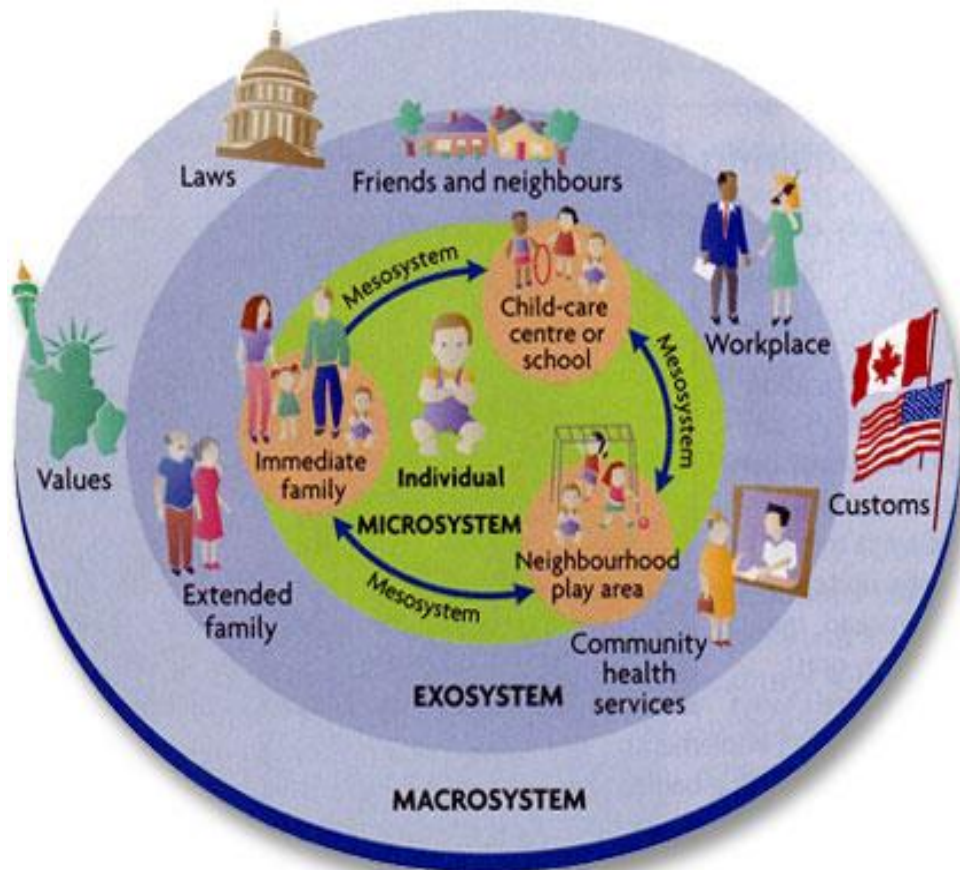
Laws

Friends and neighbours

Mesosystem

Child-care centre or school

Workplace

Mesosystem

Values

Immediate family

Individual

Customs

MICROSYSTEM

Neighbourhood play area

Mesosystem

Extended family

Community health services

EXOSYSTEM

MACROSYSTEM